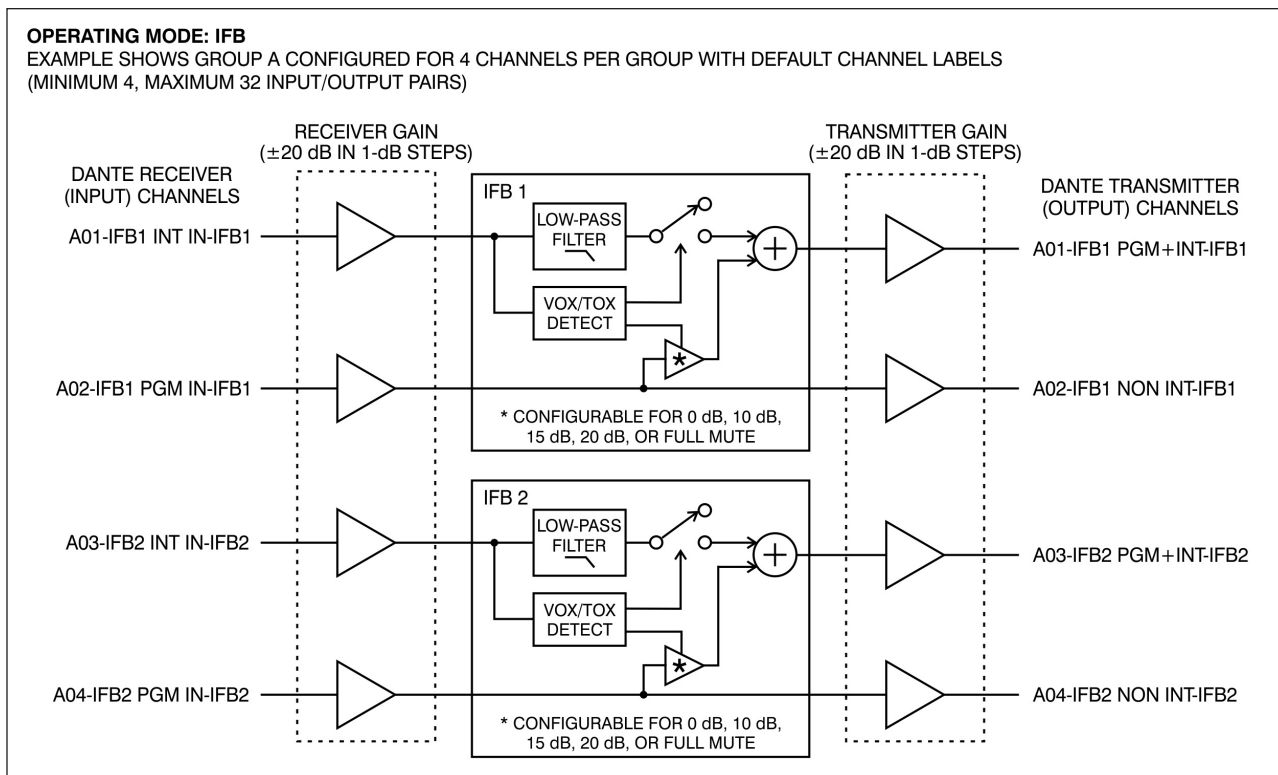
**OPERATING MODE: IFB**
EXAMPLE SHOWS GROUP A CONFIGURED FOR 4 CHANNELS PER GROUP WITH DEFAULT CHANNEL LABELS (MINIMUM 4, MAXIMUM 32 INPUT/OUTPUT PAIRS)

RECEIVER GAIN ($\pm$20 dB IN 1-dB STEPS)

TRANSMITTER GAIN ($\pm$20 dB IN 1-dB STEPS)

DANTE RECEIVER (INPUT) CHANNELS

DANTE TRANSMITTER (OUTPUT) CHANNELS

IFB 1

LOW-PASS FILTER

VOX/TOX DETECT

A01-IFB1 INT IN-IFB1

A01-IFB1 PGM+INT-IFB1

A02-IFB1 PGM IN-IFB1

A02-IFB1 NON INT-IFB1

* CONFIGURABLE FOR 0 dB, 10 dB, 15 dB, 20 dB, OR FULL MUTE

IFB 2

LOW-PASS FILTER

VOX/TOX DETECT

A03-IFB2 INT IN-IFB2

A03-IFB2 PGM+INT-IFB2

A04-IFB2 PGM IN-IFB2

A04-IFB2 NON INT-IFB2

* CONFIGURABLE FOR 0 dB, 10 dB, 15 dB, 20 dB, OR FULL MUTE